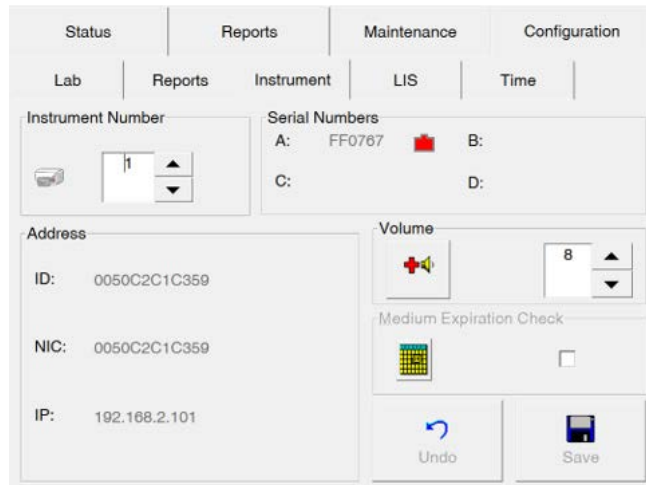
Status | Reports | Maintenance | Configuration

Lab | Reports | Instrument | LIS | Time

Instrument Number

1

Serial Numbers

A: FF0767

B:

C:

D:

Address

ID: 0050C2C1C359

NIC: 0050C2C1C359

IP: 192.168.2.101

Volume

8

Medium Expiration Check

Undo

Save